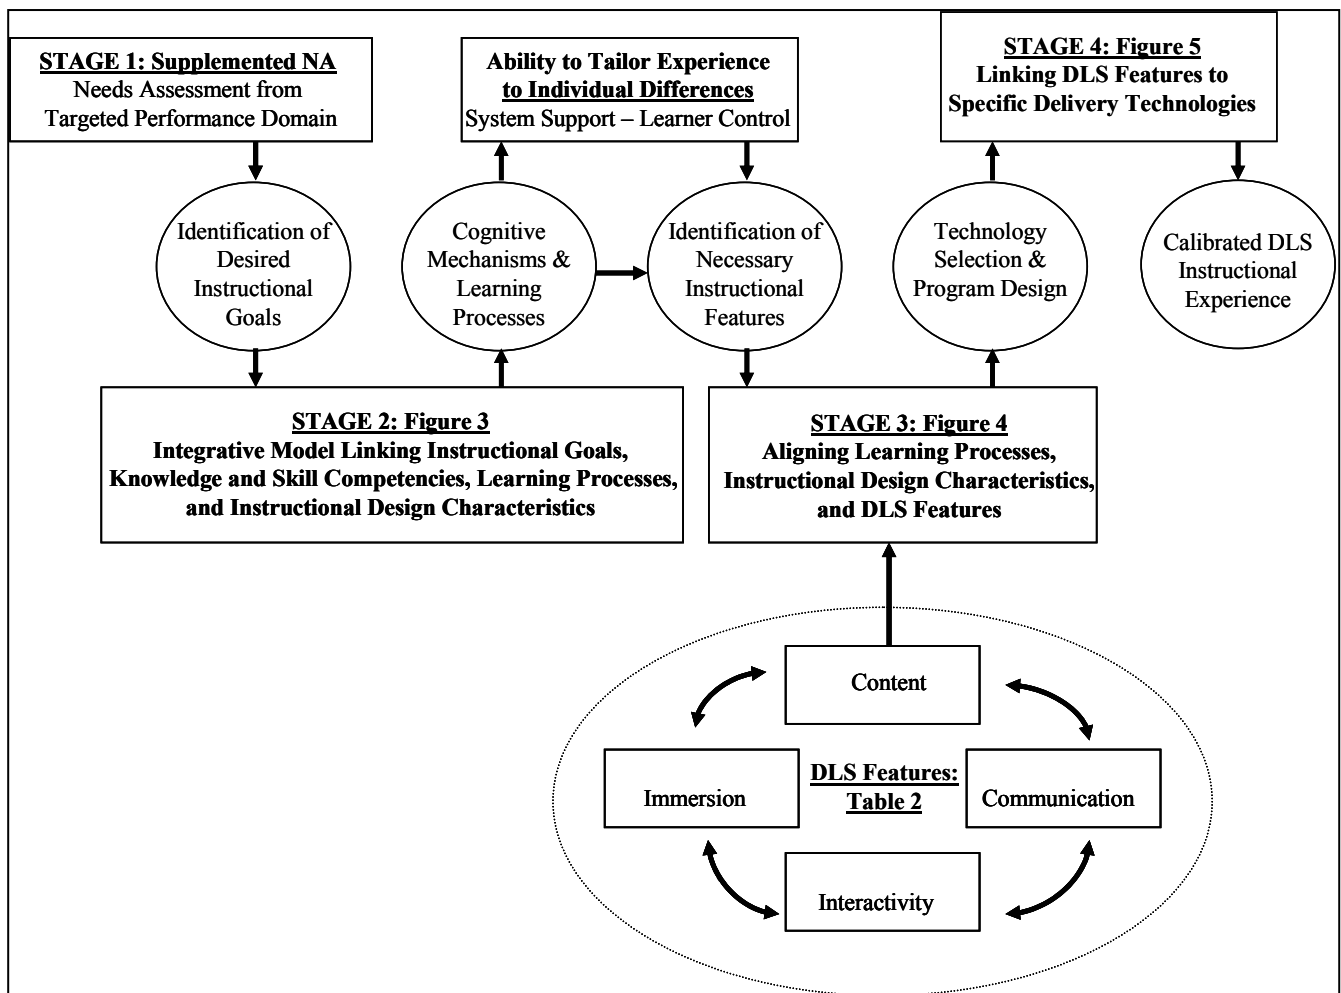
STAGE 1: Supplemented NA
Needs Assessment from Targeted Performance Domain

Ability to Tailor Experience to Individual Differences
System Support – Learner Control

STAGE 4: Figure 5
Linking DLS Features to Specific Delivery Technologies

Identification of Desired Instructional Goals

Cognitive Mechanisms & Learning Processes

Identification of Necessary Instructional Features

Technology Selection & Program Design

Calibrated DLS Instructional Experience

STAGE 2: Figure 3
Integrative Model Linking Instructional Goals, Knowledge and Skill Competencies, Learning Processes, and Instructional Design Characteristics

STAGE 3: Figure 4
Aligning Learning Processes, Instructional Design Characteristics, and DLS Features

Content

Immersion

DLS Features: Table 2

Communication

Interactivity